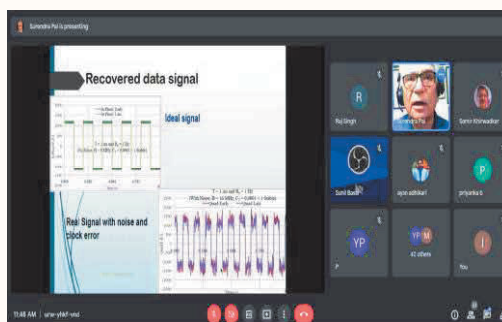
Surendra Pal is presenting

Recovered data signal

Ideal signal

Real Signal with noise and clock error

R

Raj Singh

Surendra Pal

Samir Kshirsagar

Sunil Bade

ayon adhikari

P

priyanka b

YP

P

YP M

42 others

You

11:48 AM | uzw-yhkf-vmi